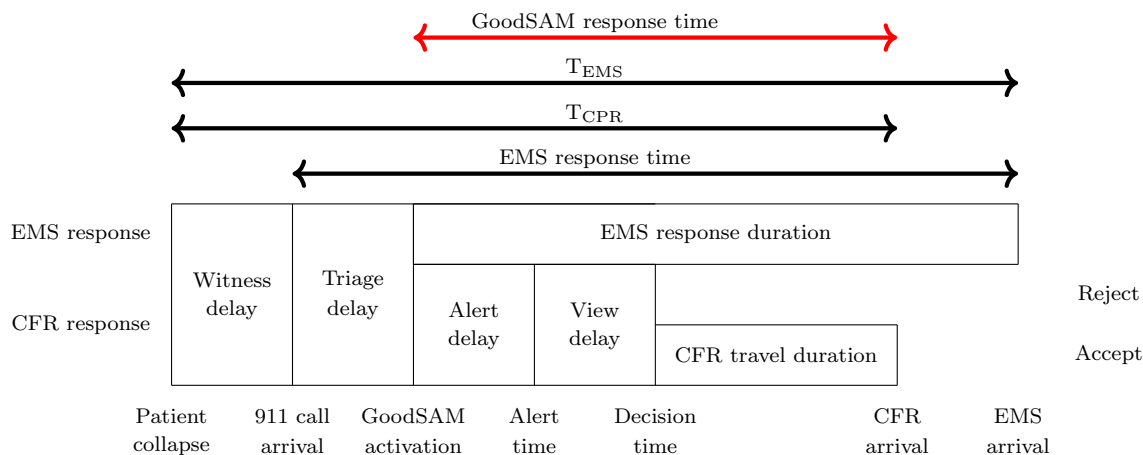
GoodSAM response time

$T_{EMS}$

$T_{CPR}$

EMS response time

EMS response

CFR response

Witness delay

Triage delay

EMS response duration

Alert delay

View delay

Reject

CFR travel duration

Accept

Patient collapse

911 call arrival

GoodSAM activation

Alert time

Decision time

CFR arrival

EMS arrival